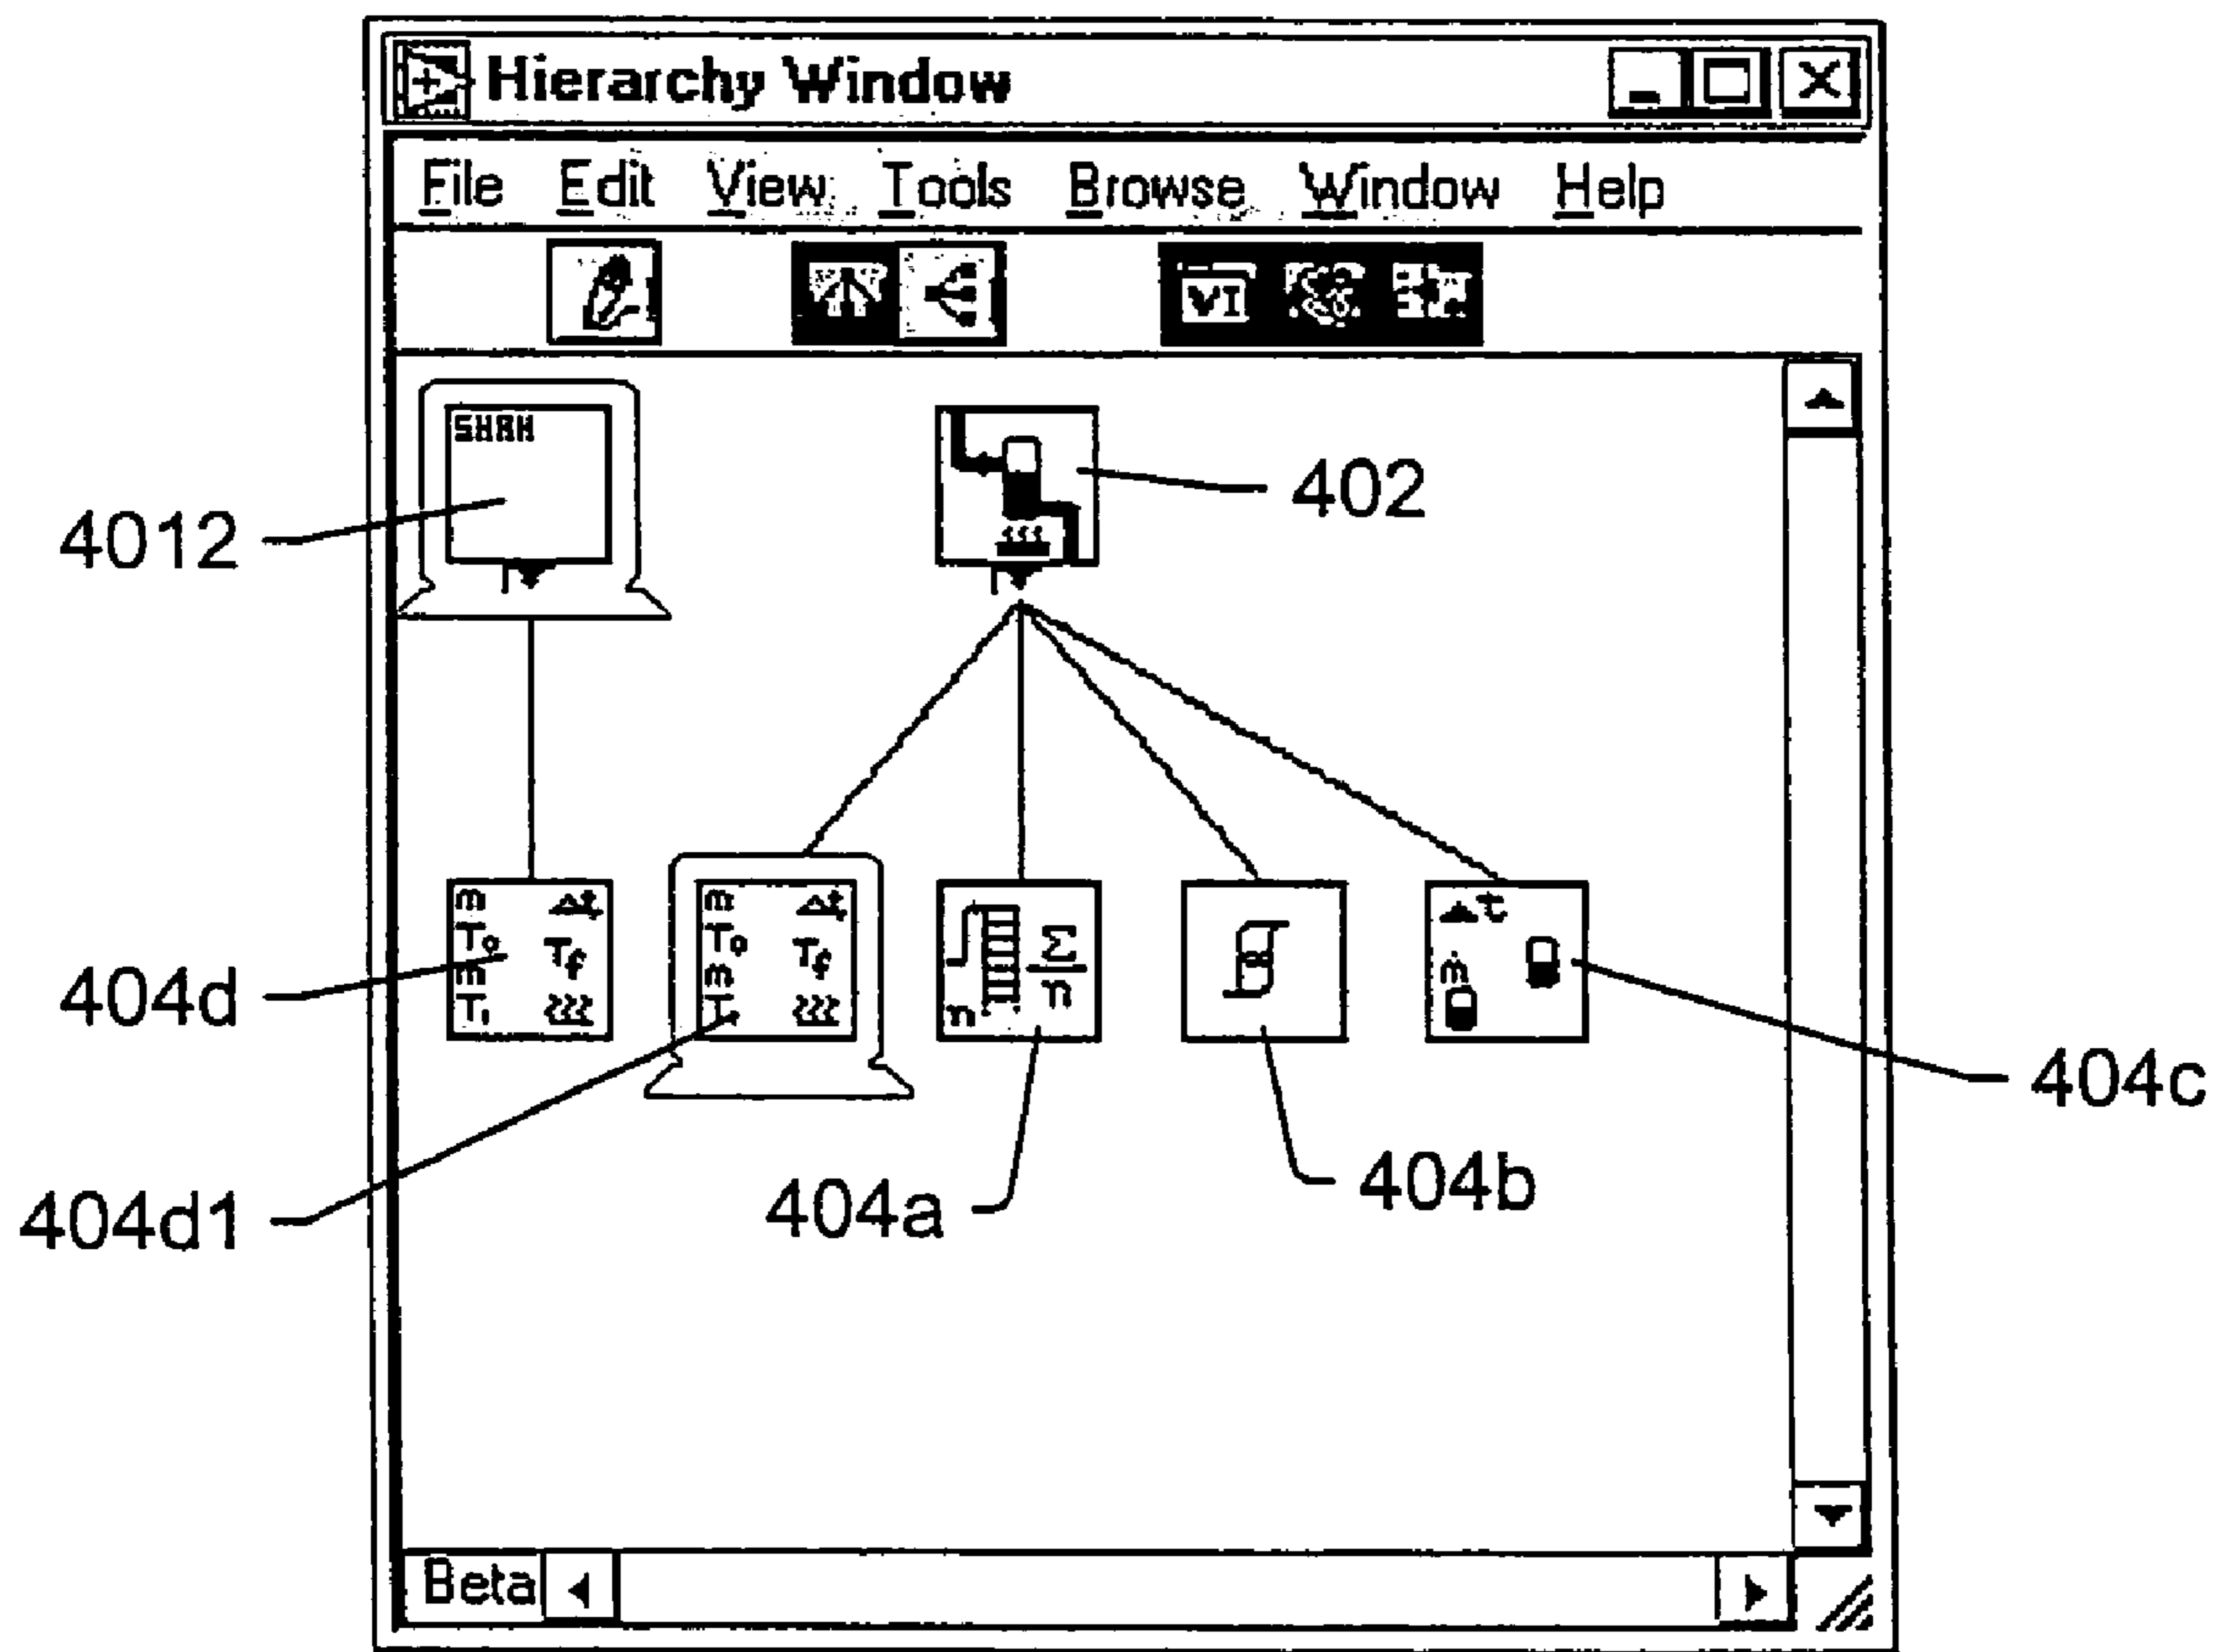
Hierarchy Window

File Edit View Tools Browse Window Help

VI

SHAH

4012

402

m $\Delta t$
To $T_f$
m
$T_i$

m $\Delta t$
To $T_f$
m
$T_i$

$\frac{\Sigma}{n}$
n

$\Delta t$
$\dot{m}$

404d

404d1

404a

404b

404c

Beta